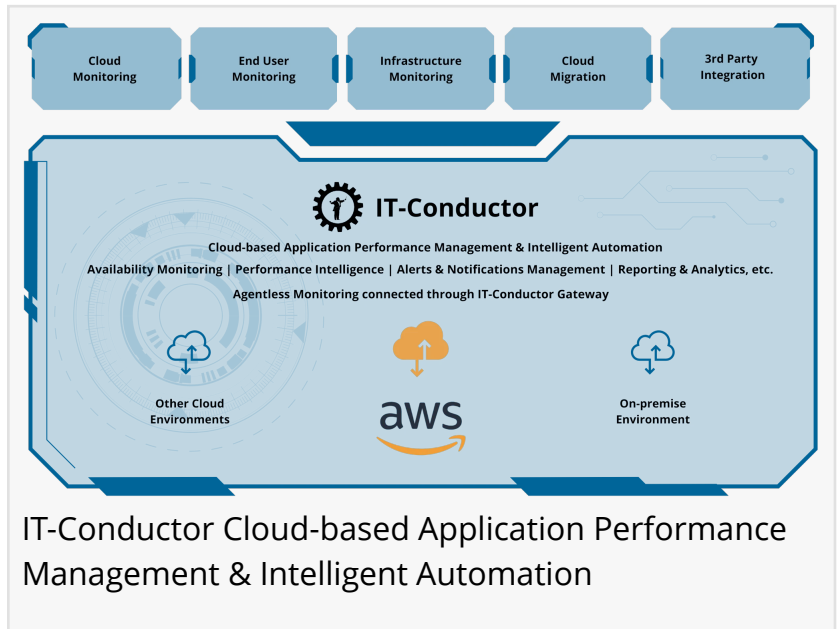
Cloud Monitoring

End User Monitoring

Infrastructure Monitoring

Cloud Migration

3rd Party Integration

IT-Conductor

Cloud-based Application Performance Management & Intelligent Automation

Availability Monitoring | Performance Intelligence | Alerts & Notifications Management | Reporting & Analytics, etc.

Agentless Monitoring connected through IT-Conductor Gateway

Other Cloud Environments

aws

On-premise Environment

IT-Conductor Cloud-based Application Performance Management & Intelligent Automation